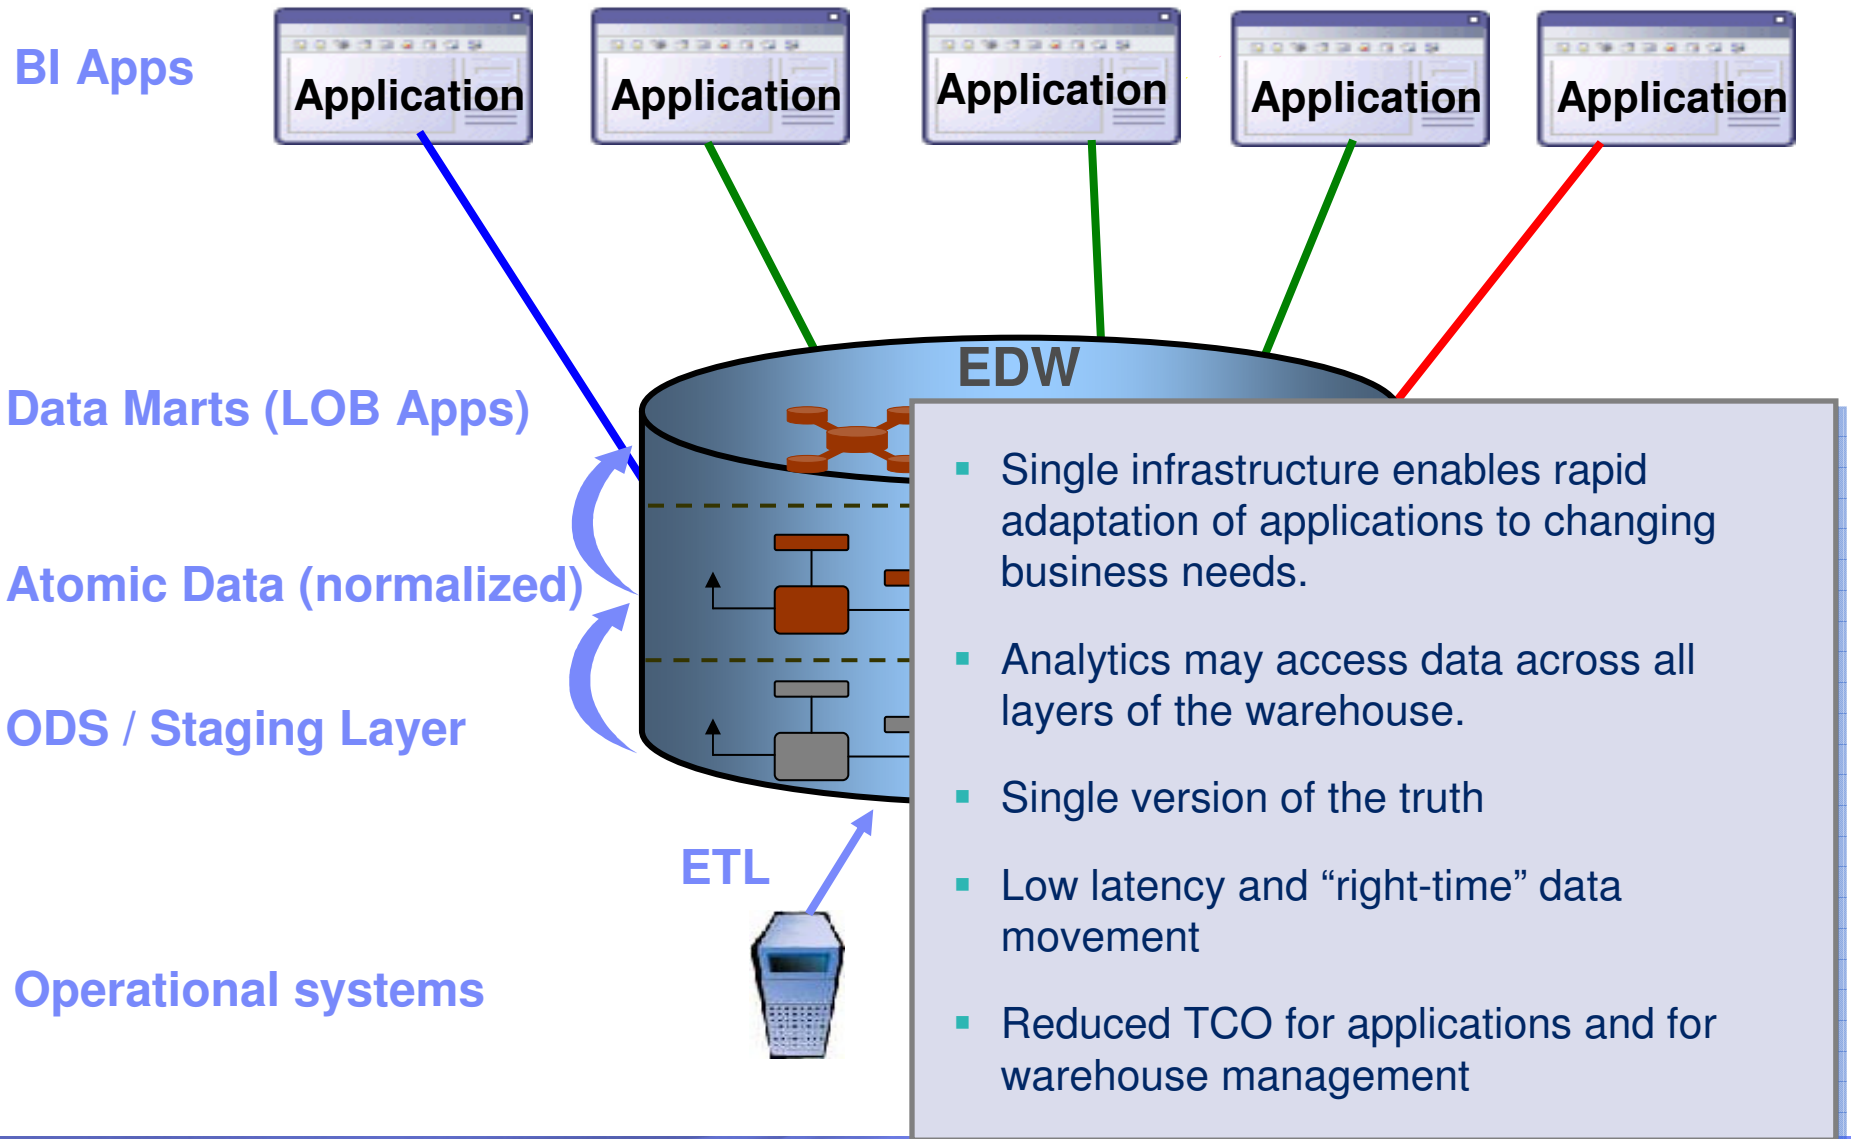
BI Apps

Application

Application

Application

Application

Application

Data Marts (LOB Apps)

Atomic Data (normalized)

ODS / Staging Layer

Operational systems

EDW

ETL

- Single infrastructure enables rapid adaptation of applications to changing business needs.
- Analytics may access data across all layers of the warehouse.
- Single version of the truth
- Low latency and “right-time” data movement
- Reduced TCO for applications and for warehouse management